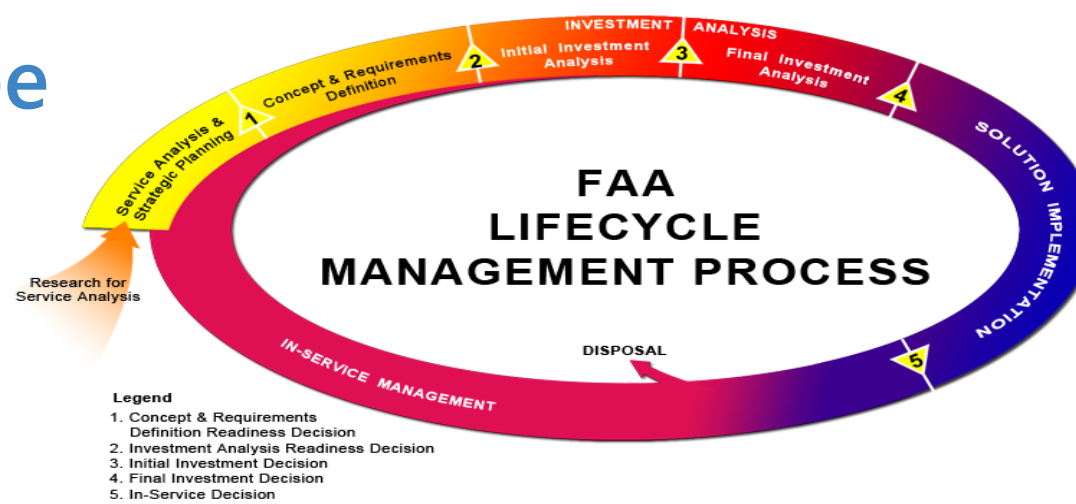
e

Service Analysis & Strategic Planning
1
Concept & Requirements Definition
2
INVESTMENT ANALYSIS
Initial Investment Analysis
3
Final Investment Analysis
4
SOLUTION IMPLEMENTATION
5
FAA
LIFECYCLE
MANAGEMENT PROCESS
Research for Service Analysis
DISPOSAL
IN-SERVICE MANAGEMENT

Legend
1. Concept & Requirements Definition Readiness Decision
2. Investment Analysis Readiness Decision
3. Initial Investment Decision
4. Final Investment Decision
5. In-Service Decision